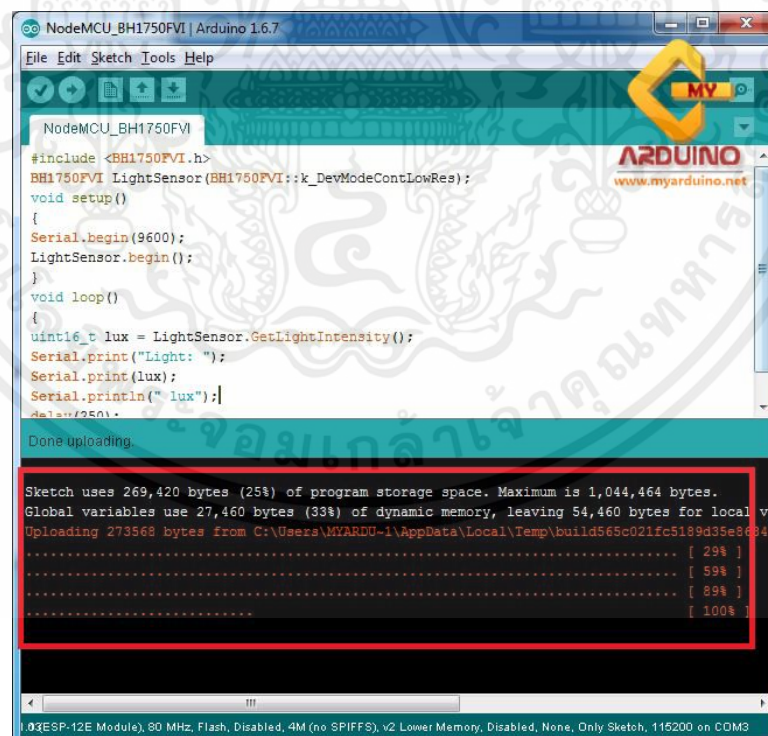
NodeMCU_BH1750FVI | Arduino 1.6.7

File Edit Sketch Tools Help

NodeMCU_BH1750FVI

MY ARDUINO www.myarduino.net

#include <BH1750FVI.h>
BH1750FVI LightSensor(BH1750FVI::k_DevModeContLowRes);
void setup()
{
Serial.begin(9600);
LightSensor.begin();
}
void loop()
{
uint16_t lux = LightSensor.GetLightIntensity();
Serial.print("Light: ");
Serial.print(lux);
Serial.println(" lux");
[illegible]

Done uploading.

Sketch uses 269,420 bytes (25%) of program storage space. Maximum is 1,044,464 bytes.
Global variables use 27,460 bytes (33%) of dynamic memory, leaving 54,460 bytes for local v
Uploading 273568 bytes from C:\Users\MYARDU~1\AppData\Local\Temp\build565c021fc5189d35e8684
........................................................................ [ 29% ]
........................................................................ [ 59% ]
........................................................................ [ 89% ]
........................... [ 100% ]

1.0 (ESP-12E Module), 80 MHz, Flash, Disabled, 4M (no SPIFFS), v2 Lower Memory, Disabled, None, Only Sketch, 115200 on COM3